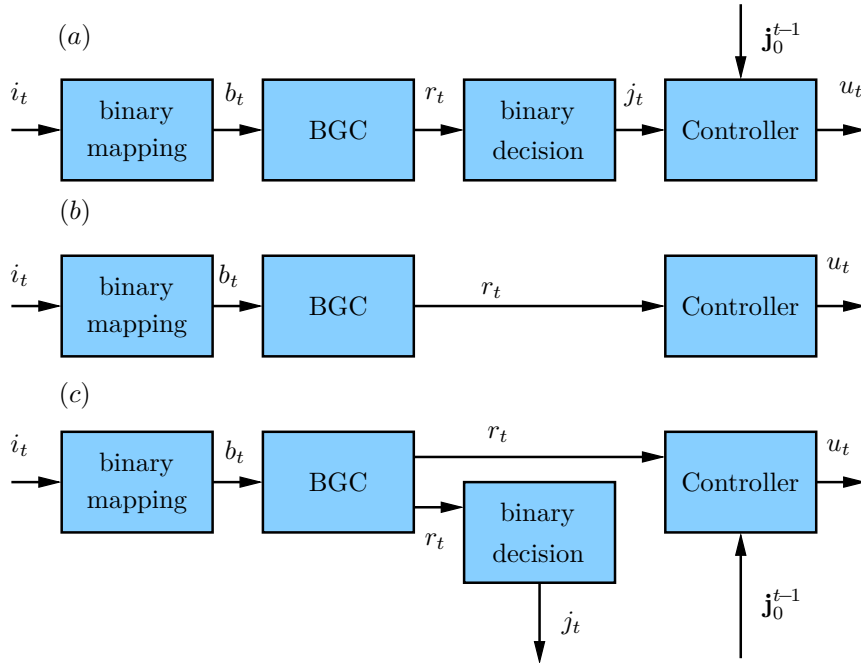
$(a)$

$\mathbf{j}_0^{t-1}$

$i_t$ binary mapping $b_t$ BGC $r_t$ binary decision $j_t$ Controller $u_t$

$(b)$

$i_t$ binary mapping $b_t$ BGC $r_t$ Controller $u_t$

$(c)$

$i_t$ binary mapping $b_t$ BGC $r_t$ Controller $u_t$

$r_t$ binary decision

$j_t$

$\mathbf{j}_0^{t-1}$